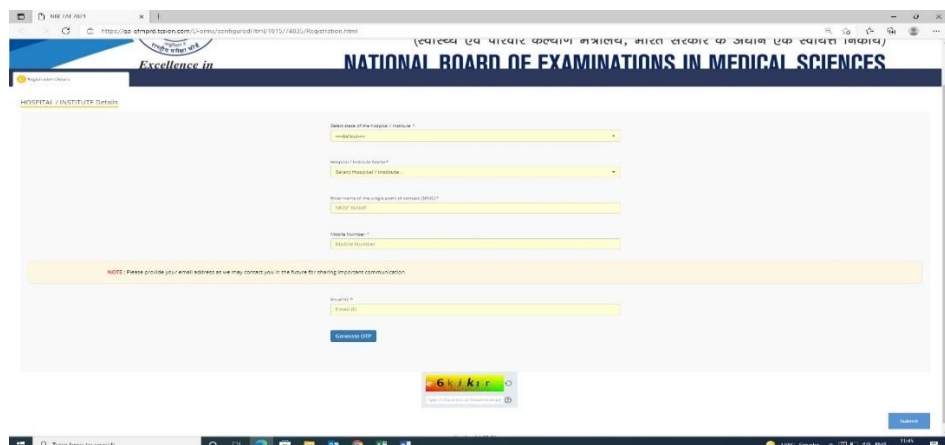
NBE TAI 2021
https://aa.cfmprd.tcsion.com/...Registration.html

(स्वास्थ्य एवं परिवार कल्याण मंत्रालय, भारत सरकार के अधीन एक स्वायत्त निकाय)

Excellence in

NATIONAL BOARD OF EXAMINATIONS IN MEDICAL SCIENCES

Registration Details

HOSPITAL / INSTITUTE Details

Select state of the Hospital / Institute *

---Select---

Hospital / Institute Name *

Select Hospital / Institute

Enter name of the single point of contact (SPOC) *

SPOC Name

Mobile Number *

Mobile Number

NOTE : Please provide your email address as we may contact you in the future for sharing important communication.

Email ID *

Email ID

Generate OTP

6kikir

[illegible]

Submit

Type here to search

11:45